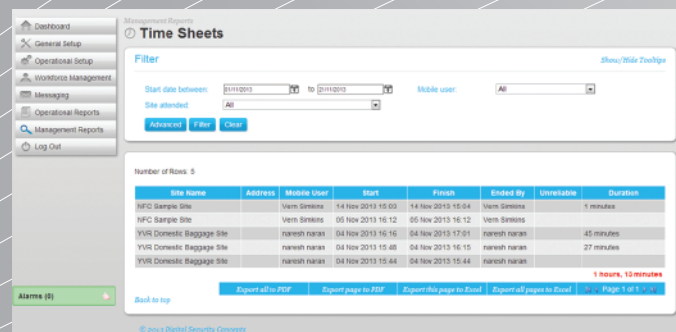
Dashboard
General Setup
Operational Setup
Workforce Management
Messaging
Operational Reports
Management Reports
Log Out

Alarms (0)

Management Reports
Time Sheets

Filter
Show/Hide Tooltips

Start date between: 01/11/2013 to 21/11/2013
Mobile user: All
Site attended: All

Advanced Filter Clear

Number of Rows: 5

| Site Name | Address | Mobile User | Start | Finish | Ended By | Unreliable | Duration |
|---|---|---|---|---|---|---|---|
| NFC Sample Site | | Vern Simkins | 14 Nov 2013 15:03 | 14 Nov 2013 15:04 | Vern Simkins | | 1 minutes |
| NFC Sample Site | | Vern Simkins | 05 Nov 2013 16:12 | 05 Nov 2013 16:12 | Vern Simkins | | |
| YVR Domestic Baggage Site | | naresh naran | 04 Nov 2013 16:16 | 04 Nov 2013 17:01 | naresh naran | | 45 minutes |
| YVR Domestic Baggage Site | | naresh naran | 04 Nov 2013 15:48 | 04 Nov 2013 16:15 | naresh naran | | 27 minutes |
| YVR Domestic Baggage Site | | naresh naran | 04 Nov 2013 15:44 | 04 Nov 2013 15:44 | naresh naran | | |

1 hours, 13 minutes

Back to top

Export all to PDF | Export page to PDF | Export this page to Excel | Export all pages to Excel | Page 1 of 1

© 2013 Digital Security Concepts